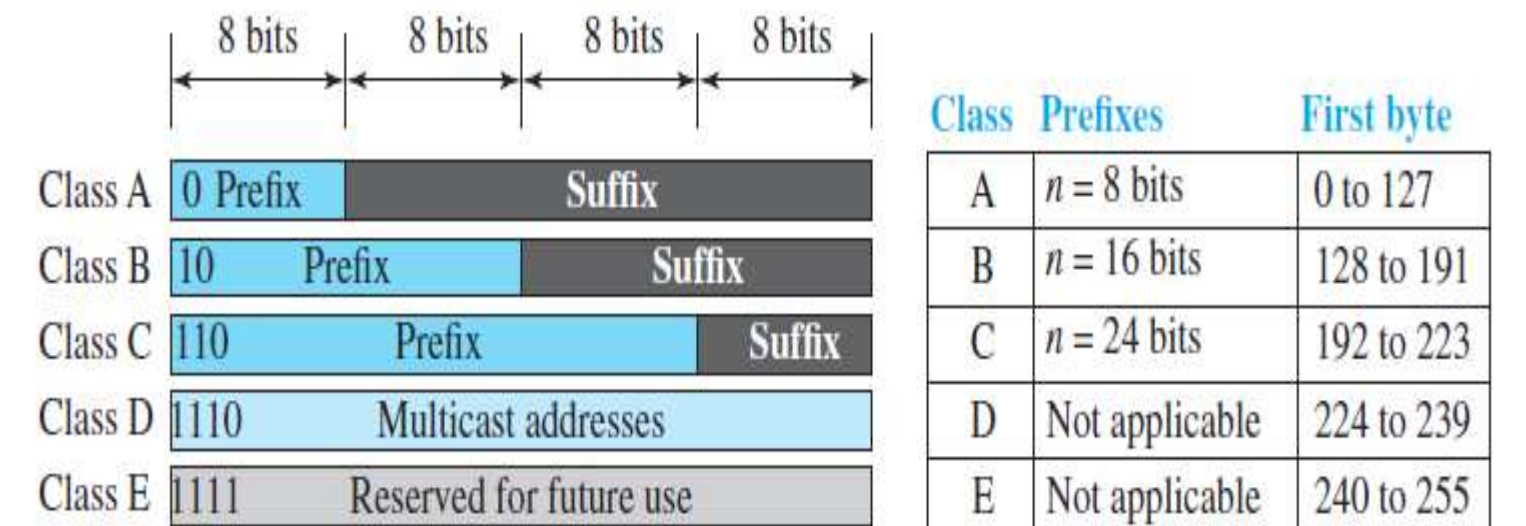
8 bits 8 bits 8 bits 8 bits

Class A 0 Prefix Suffix
Class B 10 Prefix Suffix
Class C 110 Prefix Suffix
Class D 1110 Multicast addresses
Class E 1111 Reserved for future use

| Class | Prefixes | First byte |
|---|---|---|
| A | $n = 8$ bits | 0 to 127 |
| B | $n = 16$ bits | 128 to 191 |
| C | $n = 24$ bits | 192 to 223 |
| D | Not applicable | 224 to 239 |
| E | Not applicable | 240 to 255 |